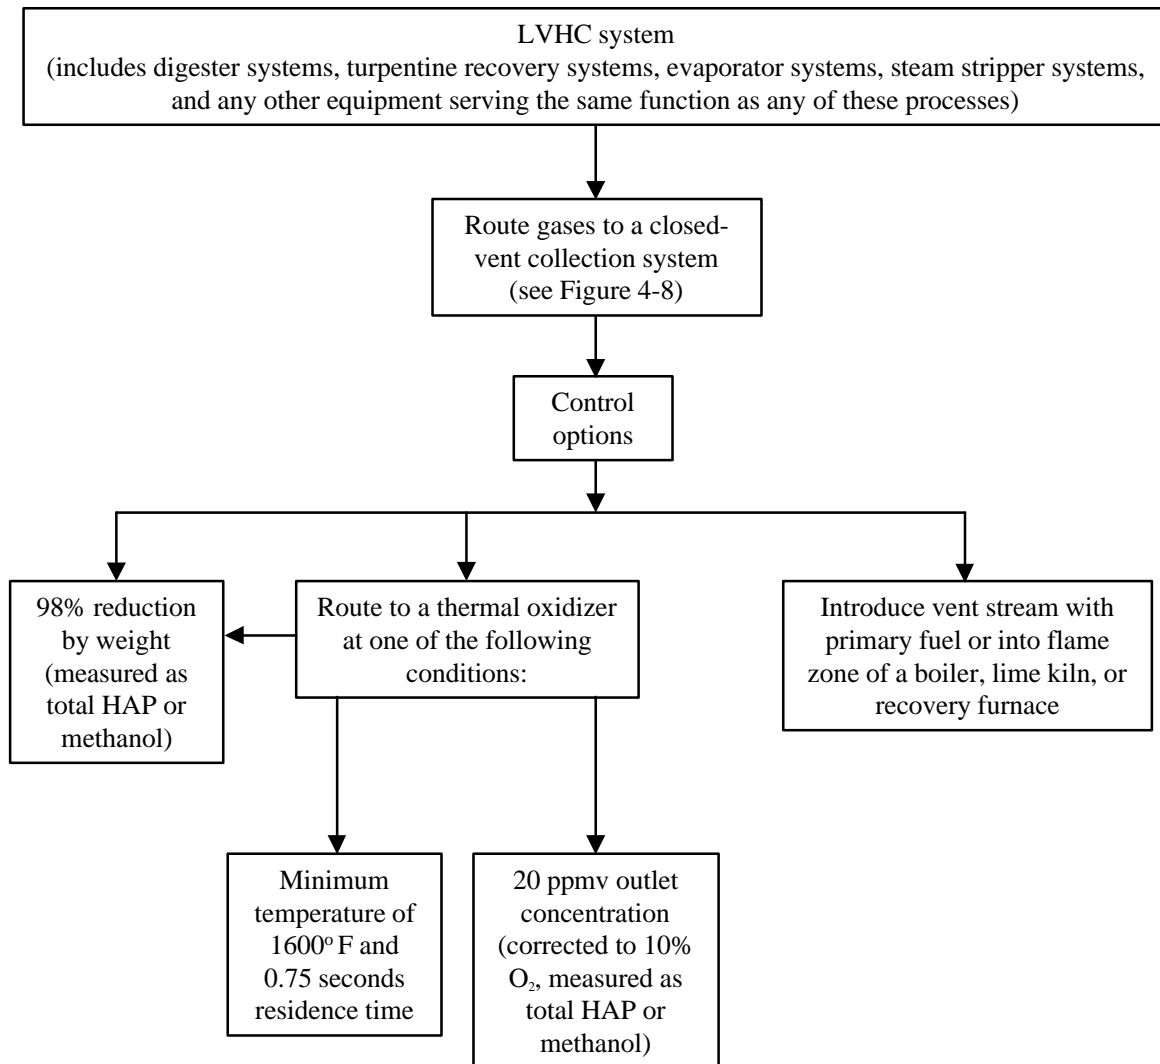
LVHC system
(includes digester systems, turpentine recovery systems, evaporator systems, steam stripper systems, and any other equipment serving the same function as any of these processes)

Route gases to a closed-vent collection system (see Figure 4-8)

Control options

98% reduction by weight (measured as total HAP or methanol)

Route to a thermal oxidizer at one of the following conditions:

Introduce vent stream with primary fuel or into flame zone of a boiler, lime kiln, or recovery furnace

Minimum temperature of $1600^{o}$ F and 0.75 seconds residence time

20 ppmv outlet concentration (corrected to 10% $O_2$, measured as total HAP or methanol)